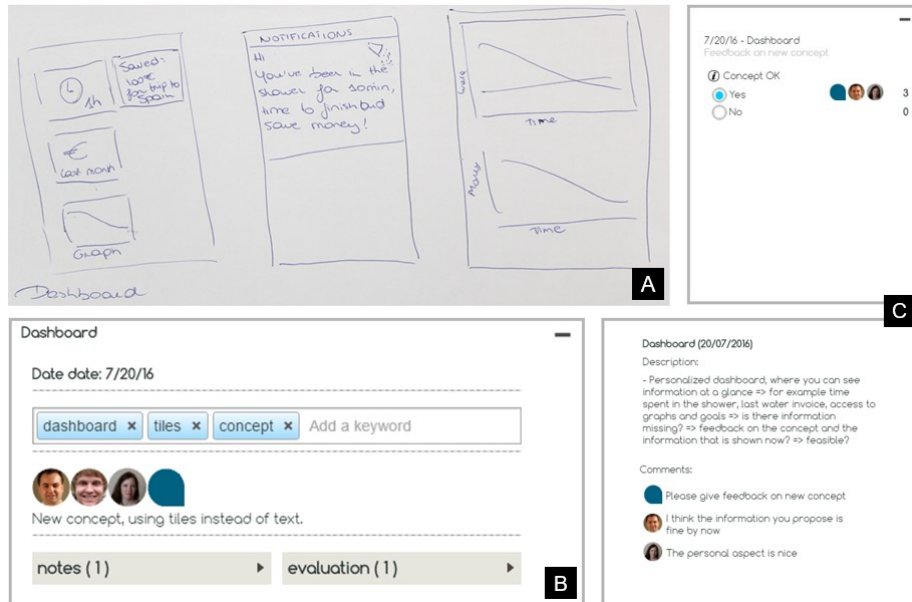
Saved: 100€ for trip to Spain

1h

€ Last month

Graph

Dashboard

NOTIFICATIONS

Hi
You've been in the shower for 20min, time to finish and save money!

Temp

Time

Money

Time

A

7/20/16 - Dashboard
Feedback on new concept

Concept OK
Yes 3
No 0

C

Dashboard

Date date: 7/20/16

dashboard × tiles × concept × Add a keyword

New concept, using tiles instead of text.

notes (1)

evaluation (1)

B

Dashboard (20/07/2016)

Description:

- Personalized dashboard, where you can see information at a glance => for example time spent in the shower, last water invoice, access to graphs and goals => is there information missing? => feedback on the concept and the information that is shown now? => feasible?

Comments:

Please give feedback on new concept

I think the information you propose is fine by now

The personal aspect is nice